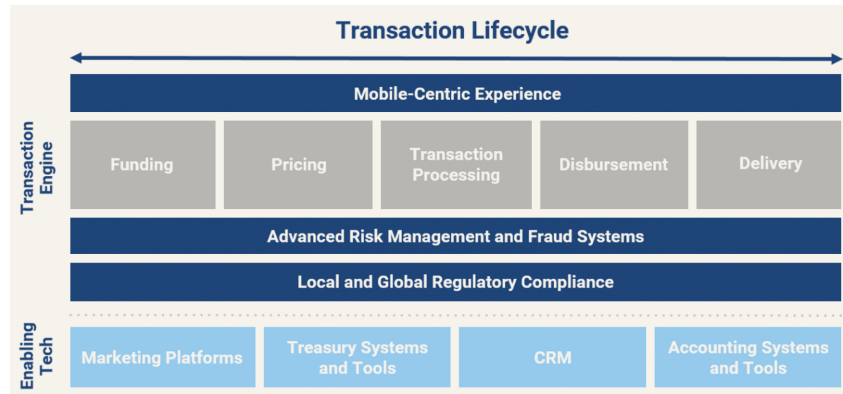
Transaction Lifecycle

Transaction Engine

Mobile-Centric Experience

Funding

Pricing

Transaction Processing

Disbursement

Delivery

Advanced Risk Management and Fraud Systems

Local and Global Regulatory Compliance

Enabling Tech

Marketing Platforms

Treasury Systems and Tools

CRM

Accounting Systems and Tools